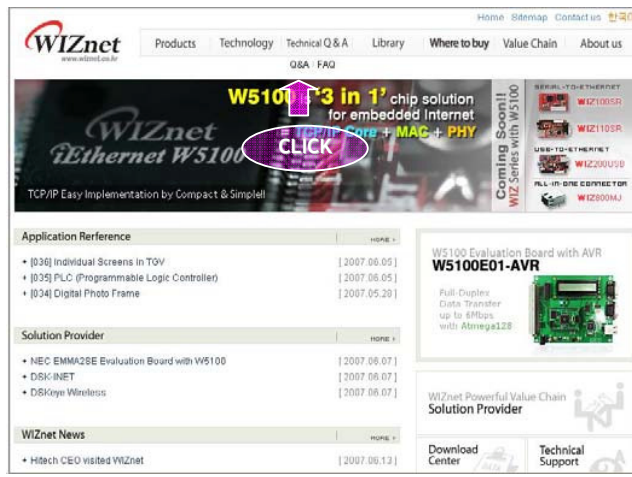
Home Sitemap Contact us 한국어

WIZnet
www.wiznet.co.kr

Products Technology Technical Q & A Library Where to buy Value Chain About us

Q&A FAQ

W5100 '3 in 1' chip solution for embedded Internet
TCP/IP Core + MAC + PHY

WIZnet iEthernet W5100

CLICK

TCP/IP Easy Implementation by Compact & Simple!!

Coming Soon!! WIZ Series with W5100

SERIAL-TO-ETHERNET
WIZ100SR
WIZ110SR
USB-TO-ETHERNET
WIZ200USB
ALL-IN-ONE CONNECTOR
WIZ800MJ

Application Rerference MORE

• [036] Individual Screens in TGV [2007.06.05]
• [035] PLC (Programmable Logic Controller) [2007.06.05]
• [034] Digital Photo Frame [2007.05.28]

Solution Provider MORE

• NEC EMMA2SE Evaluation Board with W5100 [2007.06.07]
• DSK-INET [2007.06.07]
• DSKeye Wireless [2007.06.07]

WIZnet News MORE

• Hitech CEO visited WIZnet [2007.06.13]

W5100 Evaluation Board with AVR
W5100E01-AVR
Full-Duplex Data Transfer up to 6Mbps with Atmega128

WIZnet Powerful Value Chain
Solution Provider

Download Center

Technical Support